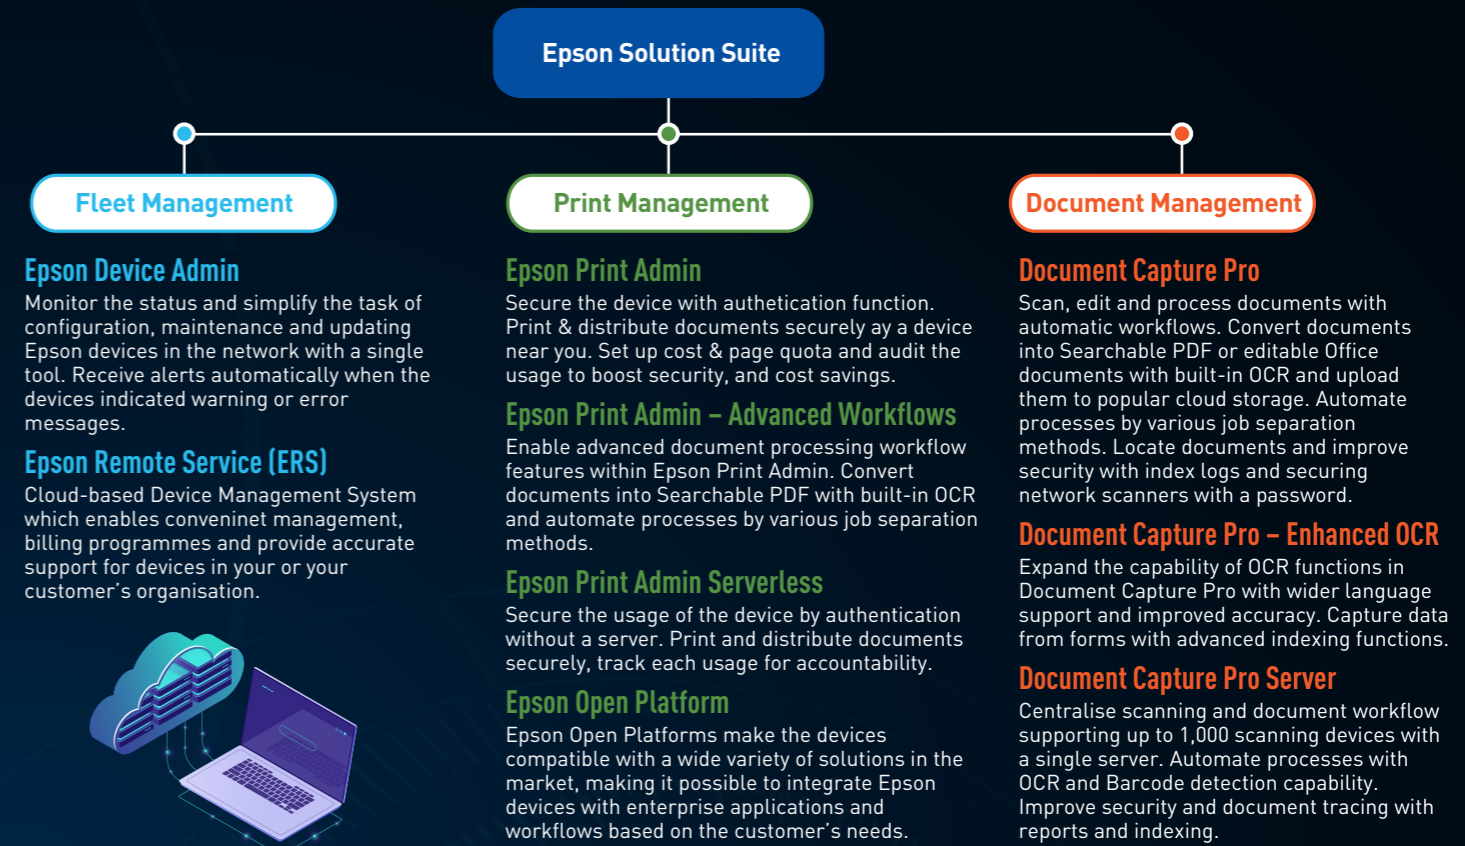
Epson Solution Suite

Fleet Management

Epson Device Admin
Monitor the status and simplify the task of configuration, maintenance and updating Epson devices in the network with a single tool. Receive alerts automatically when the devices indicated warning or error messages.

Epson Remote Service (ERS)
Cloud-based Device Management System which enables conveninet management, billing programmes and provide accurate support for devices in your or your customer's organisation.

Print Management

Epson Print Admin
Secure the device with authetication function. Print & distribute documents securely ay a device near you. Set up cost & page quota and audit the usage to boost security, and cost savings.

Epson Print Admin – Advanced Workflows
Enable advanced document processing workflow features within Epson Print Admin. Convert documents into Searchable PDF with built-in OCR and automate processes by various job separation methods.

Epson Print Admin Serverless
Secure the usage of the device by authentication without a server. Print and distribute documents securely, track each usage for accountability.

Epson Open Platform
Epson Open Platforms make the devices compatible with a wide variety of solutions in the market, making it possible to integrate Epson devices with enterprise applications and workflows based on the customer's needs.

Document Management

Document Capture Pro
Scan, edit and process documents with automatic workflows. Convert documents into Searchable PDF or editable Office documents with built-in OCR and upload them to popular cloud storage. Automate processes by various job separation methods. Locate documents and improve security with index logs and securing network scanners with a password.

Document Capture Pro – Enhanced OCR
Expand the capability of OCR functions in Document Capture Pro with wider language support and improved accuracy. Capture data from forms with advanced indexing functions.

Document Capture Pro Server
Centralise scanning and document workflow supporting up to 1,000 scanning devices with a single server. Automate processes with OCR and Barcode detection capability. Improve security and document tracing with reports and indexing.